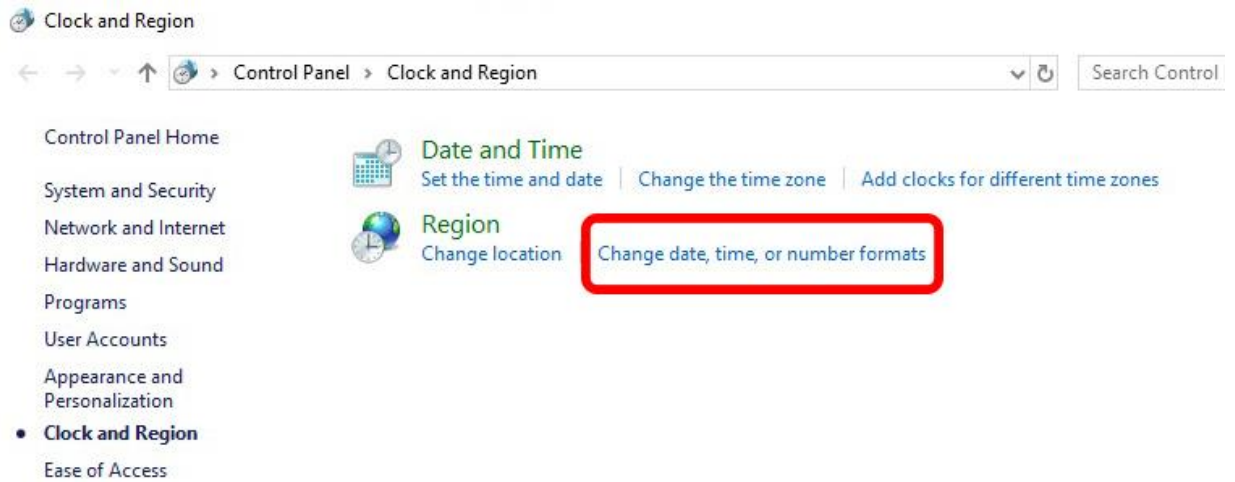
Clock and Region

Control Panel › Clock and Region

Search Control

Control Panel Home

System and Security

Network and Internet

Hardware and Sound

Programs

User Accounts

Appearance and Personalization

• Clock and Region

Ease of Access

Date and Time

Set the time and date | Change the time zone | Add clocks for different time zones

Region

Change location | Change date, time, or number formats